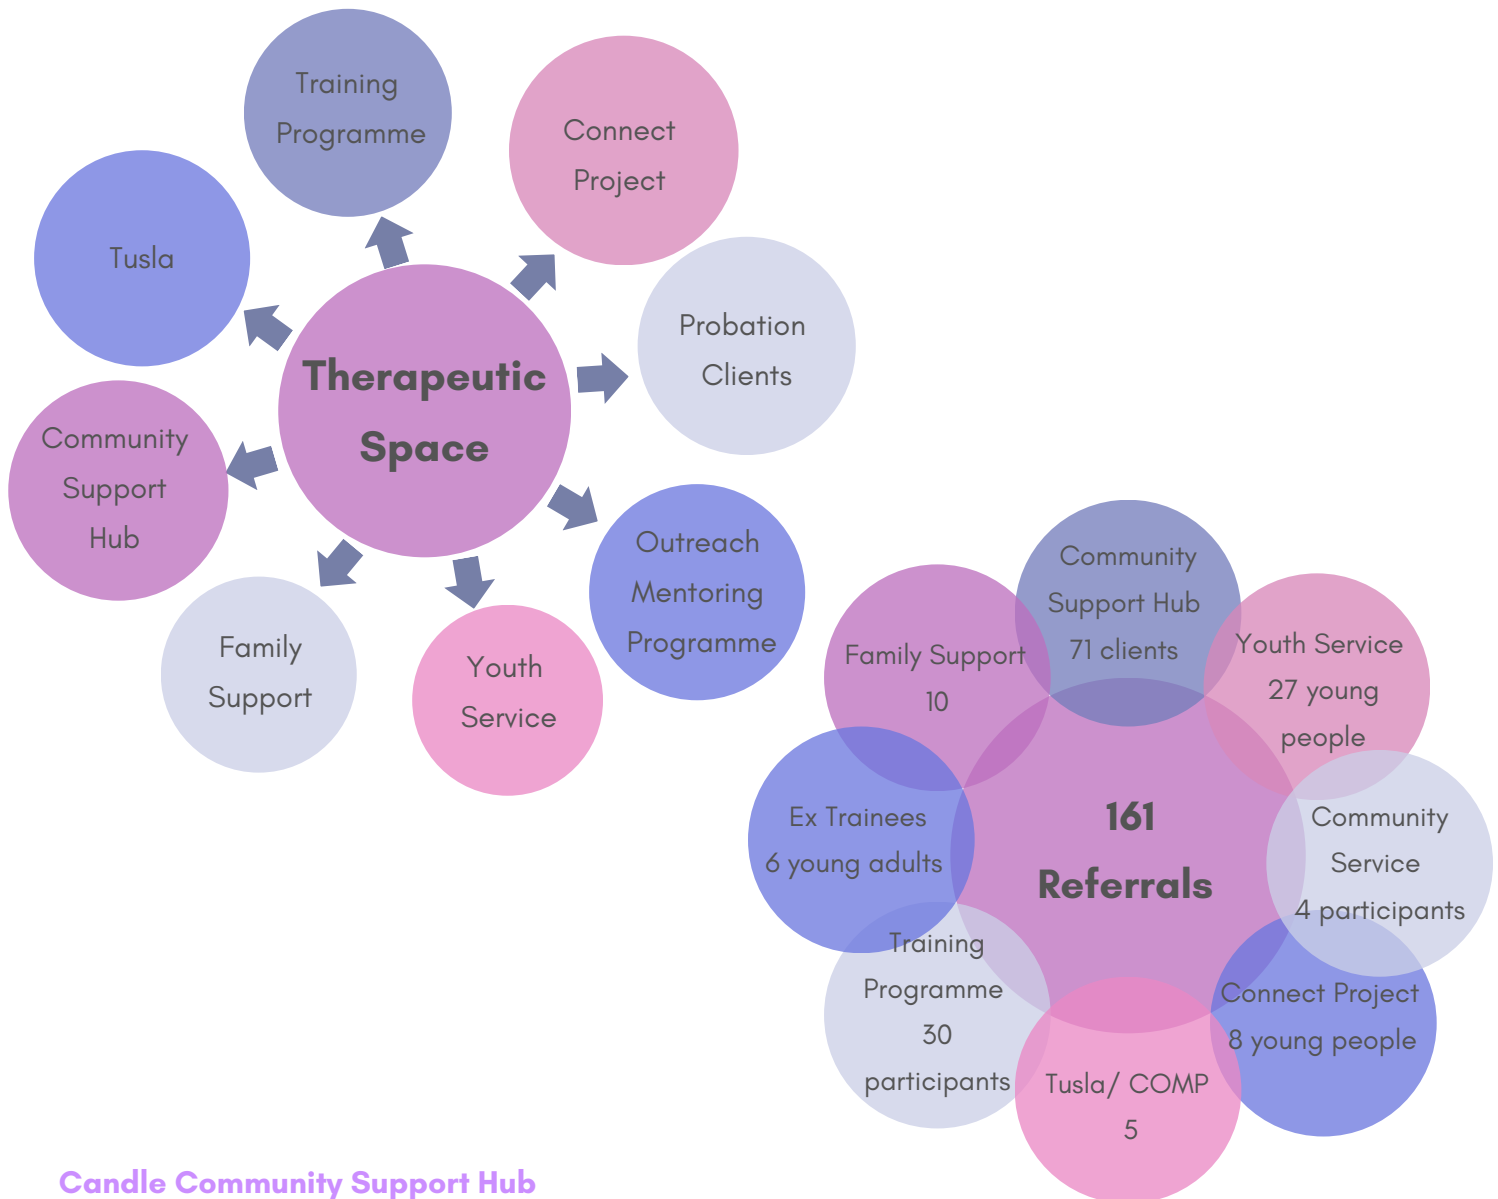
Training Programme

Connect Project

Tusla

Probation Clients

Therapeutic Space

Community Support Hub

Outreach Mentoring Programme

Family Support

Youth Service

Community Support Hub 71 clients

Family Support 10

Youth Service 27 young people

161 Referrals

Community Service 4 participants

Ex Trainees 6 young adults

Training Programme 30 participants

Connect Project 8 young people

Tusla/ COMP 5

Candle Community Support Hub